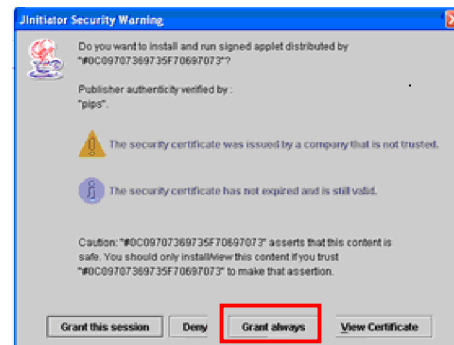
JInitiator Security Warning

Do you want to install and run signed applet distributed by "#0C09707369735F70697073"?

Publisher authenticity verified by : "pips".

The security certificate was issued by a company that is not trusted.

The security certificate has not expired and is still valid.

Caution: "#0C09707369735F70697073" asserts that this content is safe. You should only install/view this content if you trust "#0C09707369735F70697073" to make that assertion.

Grant this session | Deny | Grant always | View Certificate